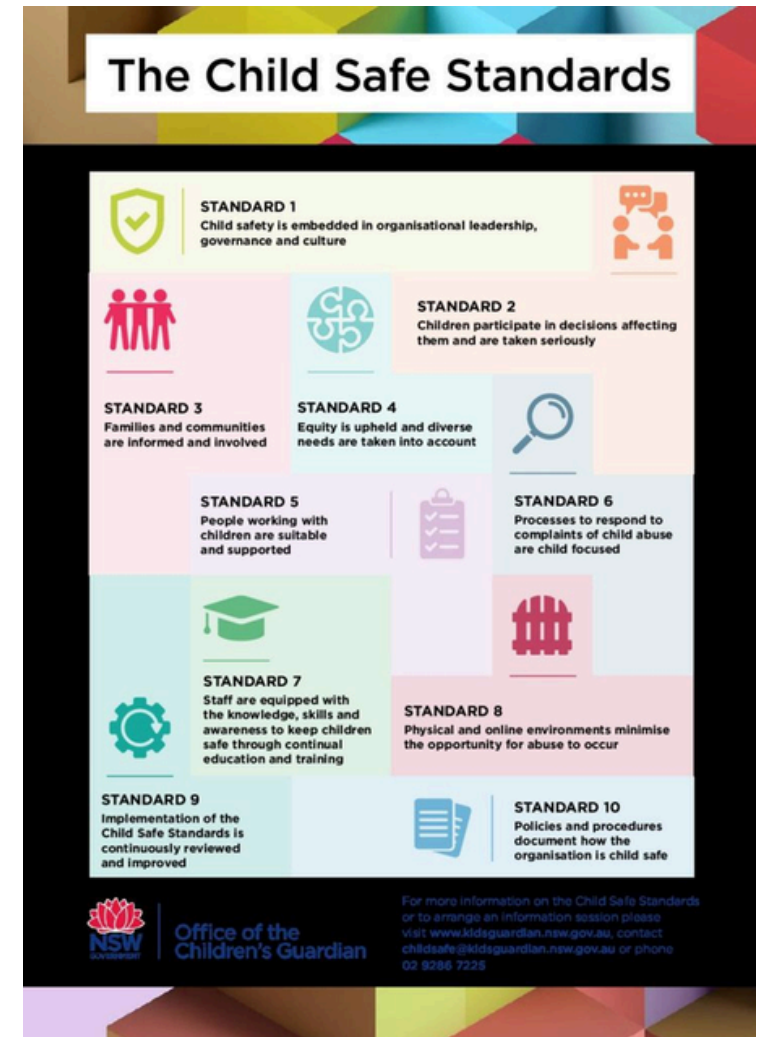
The Child Safe Standards

STANDARD 1
Child safety is embedded in organisational leadership, governance and culture

STANDARD 2
Children participate in decisions affecting them and are taken seriously

STANDARD 3
Families and communities are informed and involved

STANDARD 4
Equity is upheld and diverse needs are taken into account

STANDARD 5
People working with children are suitable and supported

STANDARD 6
Processes to respond to complaints of child abuse are child focused

STANDARD 7
Staff are equipped with the knowledge, skills and awareness to keep children safe through continual education and training

STANDARD 8
Physical and online environments minimise the opportunity for abuse to occur

STANDARD 9
Implementation of the Child Safe Standards is continuously reviewed and improved

STANDARD 10
Policies and procedures document how the organisation is child safe

NSW GOVERNMENT

Office of the Children's Guardian

For more information on the Child Safe Standards or to arrange an information session please visit www.kidsguardian.nsw.gov.au, contact childsafe@kidsguardian.nsw.gov.au or phone 02 9286 7225